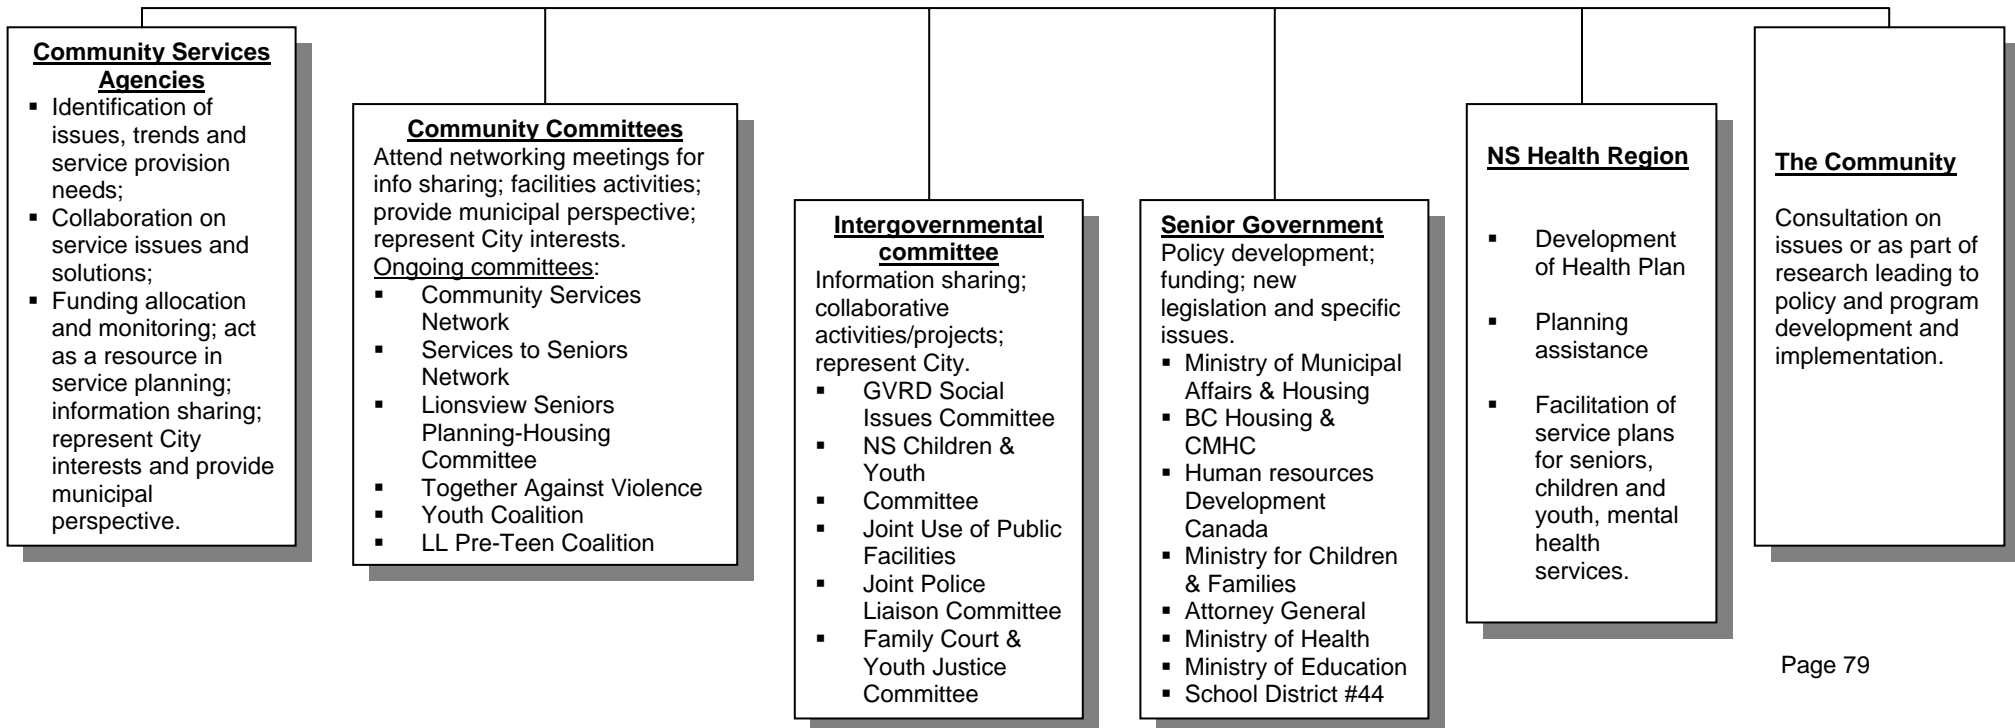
Community Services Agencies
- Identification of issues, trends and service provision needs;
- Collaboration on service issues and solutions;
- Funding allocation and monitoring; act as a resource in service planning; information sharing; represent City interests and provide municipal perspective.

Community Committees
Attend networking meetings for info sharing; facilities activities; provide municipal perspective; represent City interests.
Ongoing committees:
- Community Services Network
- Services to Seniors Network
- Lionsview Seniors Planning-Housing Committee
- Together Against Violence
- Youth Coalition
- LL Pre-Teen Coalition

Intergovernmental committee
Information sharing; collaborative activities/projects; represent City.
- GVRD Social Issues Committee
- NS Children & Youth
- Committee
- Joint Use of Public Facilities
- Joint Police Liaison Committee
- Family Court & Youth Justice Committee

Senior Government
Policy development; funding; new legislation and specific issues.
- Ministry of Municipal Affairs & Housing
- BC Housing & CMHC
- Human resources Development Canada
- Ministry for Children & Families
- Attorney General
- Ministry of Health
- Ministry of Education
- School District #44

NS Health Region
- Development of Health Plan
- Planning assistance
- Facilitation of service plans for seniors, children and youth, mental health services.

The Community
Consultation on issues or as part of research leading to policy and program development and implementation.

Page 79